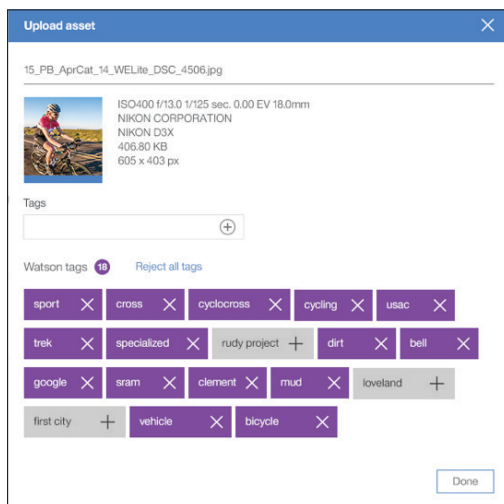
Upload asset

15_PB_AprCat_14_WELite_DSC_4506.jpg

ISO400 f/13.0 1/125 sec. 0.00 EV 18.0mm
NIKON CORPORATION
NIKON D3X
406.80 KB
605 x 403 px

Tags

Watson tags 18 Reject all tags

sport
cross
cyclocross
cycling
usac
trek
specialized
rudy project
dirt
bell
google
sram
clement
mud
loveland
first city
vehicle
bicycle

Done